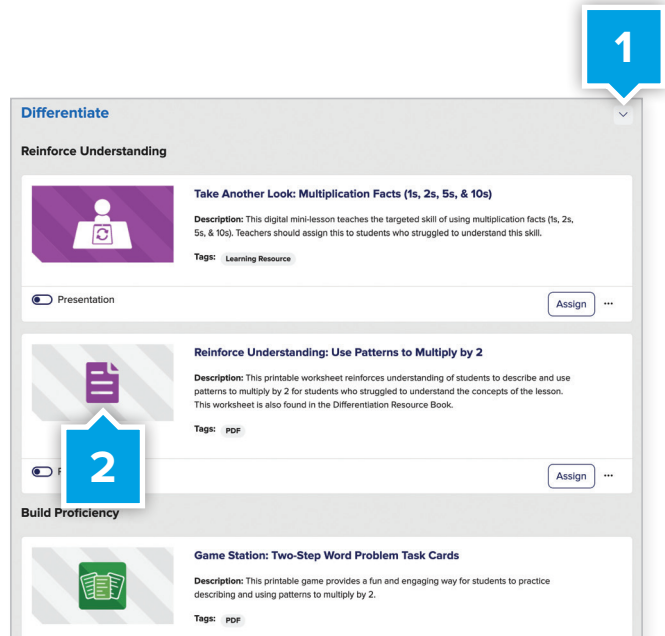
1

Differentiate

Reinforce Understanding

Take Another Look: Multiplication Facts (1s, 2s, 5s, & 10s)

**Description:** This digital mini-lesson teaches the targeted skill of using multiplication facts (1s, 2s, 5s, & 10s). Teachers should assign this to students who struggled to understand this skill.

**Tags:** Learning Resource

Presentation

Assign

···

Reinforce Understanding: Use Patterns to Multiply by 2

**Description:** This printable worksheet reinforces understanding of students to describe and use patterns to multiply by 2 for students who struggled to understand the concepts of the lesson. This worksheet is also found in the Differentiation Resource Book.

**Tags:** PDF

2

P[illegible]

Assign

···

Build Proficiency

Game Station: Two-Step Word Problem Task Cards

**Description:** This printable game provides a fun and engaging way for students to practice describing and using patterns to multiply by 2.

**Tags:** PDF